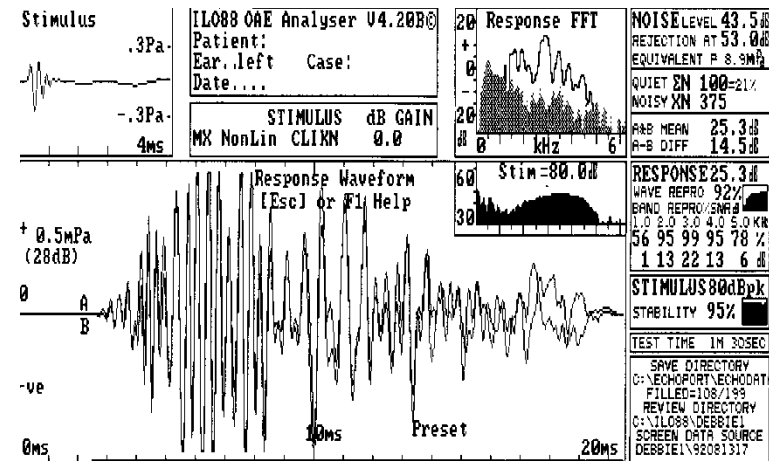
Stimulus
.3Pa
-.3Pa
4ms

ILO88 OAE Analyser V4.20B©
Patient:
Ear..left Case:
Date....

STIMULUS dB GAIN
MX NonLin CLIKN 0.0

20 Response FFT
+
0
-
-10
20 dB 0 kHz 6

NOISE LEVEL 43.5dB
REJECTION AT 53.0dB
EQUIVALENT P 8.9mPa
QUIET ΣN 100=21%
NOISY XN 375
A&B MEAN 25.3dB
A-B DIFF 14.5dB

Response Waveform
[Esc] or F1 Help

+ 0.5mPa
(28dB)

0 A
B

-ve

0ms 10ms Preset 20ms

60 Stim=80.0dB
30

RESPONSE 25.3dB
WAVE REPRO 92%
BAND REPRO%SNRdB
1.0 2.0 3.0 4.0 5.0 KHz
56 95 99 95 78 %
1 13 22 13 6 dB

STIMULUS 80dBpk
STABILITY 95%

TEST TIME 1M 30SEC

SAVE DIRECTORY
C:\ECHOPORT\ECHODAT
FILLED=108/199
REVIEW DIRECTORY
C:\ILO88\DEBBIE1
SCREEN DATA SOURCE
DEBBIE1\92081317